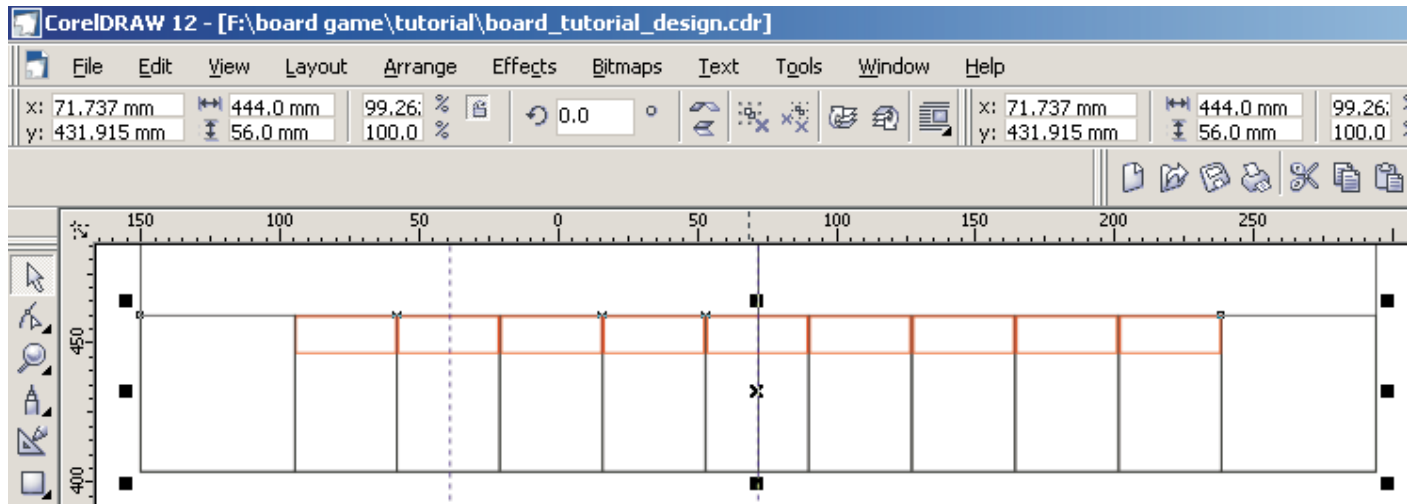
CorelDRAW 12 - [F:\board game\tutorial\board_tutorial_design.cdr]

File Edit View Layout Arrange Effects Bitmaps Text Tools Window Help

x: 71.737 mm
y: 431.915 mm
444.0 mm
56.0 mm
99.26; %
100.0 %
0.0 °
x: 71.737 mm
y: 431.915 mm
444.0 mm
56.0 mm
99.26;
100.0

150 100 50 0 50 100 150 200 250

450

400